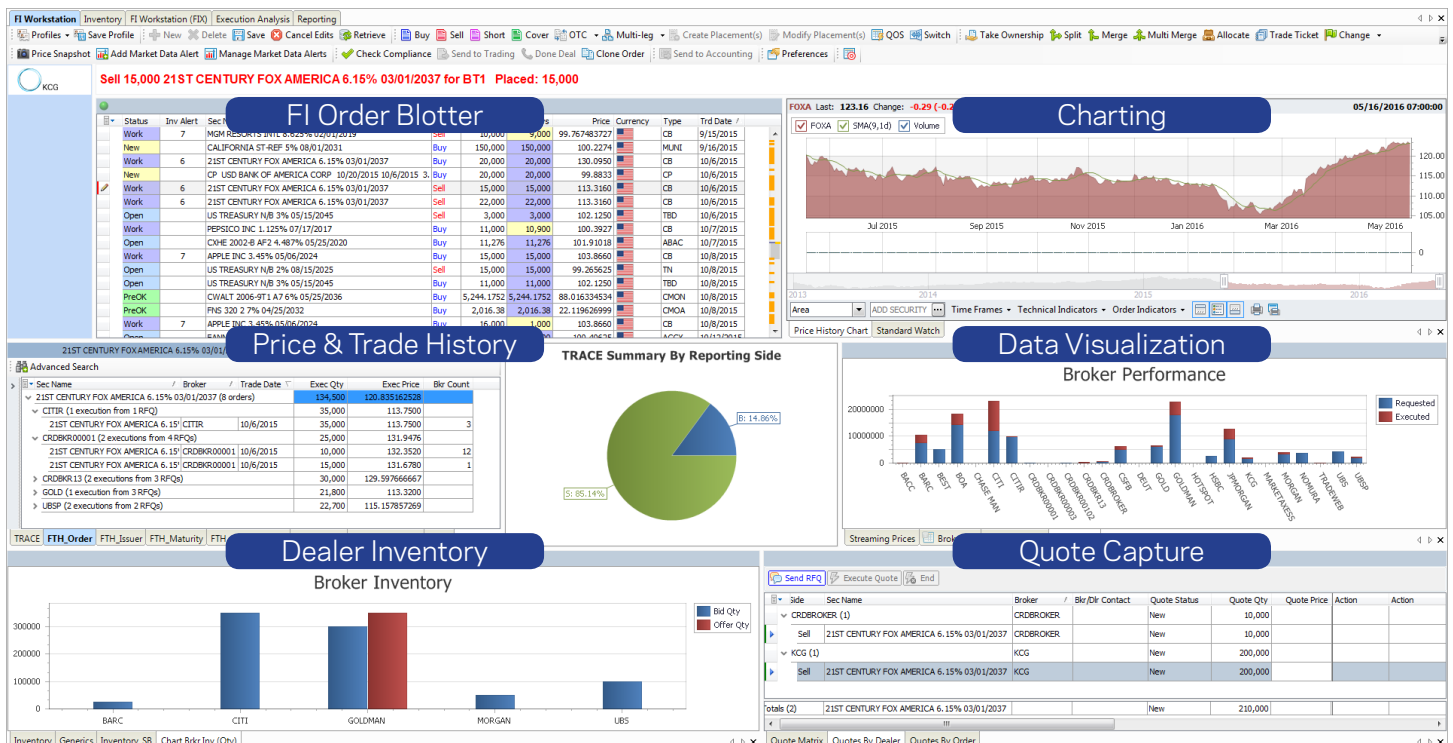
FI Workstation | Inventory | FI Workstation (FIX) | Execution Analysis | Reporting

Profiles | Save Profile | New | Delete | Save | Cancel Edits | Retrieve | Buy | Sell | Short | Cover | OTC | Multi-leg | Create Placement(s) | Modify Placement(s) | QOS | Switch | Take Ownership | Split | Merge | Multi Merge | Allocate | Trade Ticket | Change

Price Snapshot | Add Market Data Alert | Manage Market Data Alerts | Check Compliance | Send to Trading | Done Deal | Clone Order | Send to Accounting | Preferences

KCG

Sell 15,000 21ST CENTURY FOX AMERICA 6.15% 03/01/2037 for BT1 Placed: 15,000

FI Order Blotter

| Status | Inv Alert | Sec N | | | s | Price | Currency | Type | Trd Date |
|---|---|---|---|---|---|---|---|---|---|
| Work | 7 | MGM RESORTS INTL 8.625% 02/01/2019 | Sell | 10,000 | 9,000 | 99.767483727 | | CB | 9/15/2015 |
| New | | CALIFORNIA ST-REF 5% 08/01/2031 | Buy | 150,000 | 150,000 | 100.2274 | | MUNI | 9/16/2015 |
| Work | 6 | 21ST CENTURY FOX AMERICA 6.15% 03/01/2037 | Buy | 20,000 | 20,000 | 130.0950 | | CB | 10/6/2015 |
| New | | CP USD BANK OF AMERICA CORP 10/20/2015 10/6/2015 3. | Buy | 20,000 | 20,000 | 99.8833 | | CP | 10/6/2015 |
| Work | 6 | 21ST CENTURY FOX AMERICA 6.15% 03/01/2037 | Sell | 15,000 | 15,000 | 113.3160 | | CB | 10/6/2015 |
| Work | 6 | 21ST CENTURY FOX AMERICA 6.15% 03/01/2037 | Sell | 22,000 | 22,000 | 113.3160 | | CB | 10/6/2015 |
| Open | | US TREASURY N/B 3% 05/15/2045 | Sell | 3,000 | 3,000 | 102.1250 | | TBD | 10/6/2015 |
| Work | | PEPSICO INC 1.125% 07/17/2017 | Buy | 11,000 | 10,900 | 100.3927 | | CB | 10/7/2015 |
| Open | | CXHE 2002-B AF2 4.487% 05/25/2020 | Buy | 11,276 | 11,276 | 101.9108 | | ABAC | 10/7/2015 |
| Work | 7 | APPLE INC 3.45% 05/06/2024 | Buy | 15,000 | 15,000 | 103.8660 | | CB | 10/8/2015 |
| Open | | US TREASURY N/B 2% 08/15/2025 | Sell | 15,000 | 11,000 | 99.265625 | | TN | 10/8/2015 |
| Open | | US TREASURY N/B 3% 05/15/2045 | Buy | 11,000 | 11,000 | 102.1250 | | TBD | 10/8/2015 |
| PreOK | | CWALT 2006-9T1 A7 6% 05/25/2036 | Buy | 5,244.1752 | 5,244.1752 | 88.016334534 | | CMON | 10/8/2015 |
| PreOK | | FNS 320 2 7% 04/25/2032 | Buy | 2,016.38 | 2,016.38 | 22.119626999 | | CMOA | 10/8/2015 |
| Work | 7 | APPLE INC 3.45% 05/06/2024 | Buy | 16,000 | 1,000 | 103.8660 | | CB | 10/8/2015 |

Charting

FOXA Last: 123.16 Change: -0.29 (-0.2 | 05/16/2016 07:00:00
FOXA | SMA(9,1d) | Volume
120.00 | 115.00 | 110.00 | 105.00 | 0
Jul 2015 | Sep 2015 | Nov 2015 | Jan 2016 | Mar 2016 | May 2016
2013 | 2014 | 2015 | 2016
Area | ADD SECURITY | Time Frames | Technical Indicators | Order Indicators
Price History Chart | Standard Watch

Price & Trade History

21ST CENTURY FOX AMERICA 6.15% 03/01
Advanced Search

| Sec Name | Broker | Trade Date | Exec Qty | Exec Price | Bkr Count |
|---|---|---|---|---|---|
| 21ST CENTURY FOX AMERICA 6.15% 03/01/2037 (8 orders) | | | 134,500 | 120.835162528 | |
| CITIR (1 execution from 1 RFQ) | | | 35,000 | 113.7500 | |
| 21ST CENTURY FOX AMERICA 6.15' | CITIR | 10/6/2015 | 35,000 | 113.7500 | 3 |
| CRDBKR00001 (2 executions from 4 RFQs) | | | 25,000 | 131.9476 | |
| 21ST CENTURY FOX AMERICA 6.15' | CRDBKR00001 | 10/6/2015 | 10,000 | 132.3520 | 12 |
| 21ST CENTURY FOX AMERICA 6.15' | CRDBKR00001 | 10/6/2015 | 15,000 | 131.6780 | 1 |
| CRDBKR13 (2 executions from 3 RFQs) | | | 30,000 | 129.597666667 | |
| GOLD (1 execution from 3 RFQs) | | | 21,800 | 113.3200 | |
| UBSP (2 executions from 2 RFQs) | | | 22,700 | 115.157857269 | |

TRACE | FTH_Order | FTH_Issuer | FTH_Maturity | FTH

TRACE Summary By Reporting Side
B: 14.86%
S: 85.14%

Data Visualization

Broker Performance
20000000 | 10000000 | 0
Requested | Executed
BACC | BARC | BEST | BOA | CHASE MAN | CITI | CITIR | CRDBKR00001 | CRDBKR00102 | CRDBKR13 | CRDBROKER | CSFB | DEUT | GOLD | GOLDMAN | HOTSPOT | HSBC | JPMORGAN | KCG | MARKETAXESS | MORGAN | NOMURA | TRADEWEB | UBS | UBSP
Streaming Prices | Brok

Dealer Inventory

Broker Inventory
300000 | 200000 | 100000 | 0
Bid Qty | Offer Qty
BARC | CITI | GOLDMAN | MORGAN | UBS
Inventory | Generics | Inventory_SB | Chart Brkr Inv (Qty)

Quote Capture

Send RFQ | Execute Quote | End

| Side | Sec Name | Broker | Bkr/Dlr Contact | Quote Status | Quote Qty | Quote Price | Action | Action |
|---|---|---|---|---|---|---|---|---|
| CRDBROKER (1) | | CRDBROKER | | New | 10,000 | | | |
| Sell | 21ST CENTURY FOX AMERICA 6.15% 03/01/2037 | CRDBROKER | | New | 10,000 | | | |
| KCG (1) | | KCG | | New | 200,000 | | | |
| Sell | 21ST CENTURY FOX AMERICA 6.15% 03/01/2037 | KCG | | New | 200,000 | | | |
| Totals (2) | 21ST CENTURY FOX AMERICA 6.15% 03/01/2037 | | | New | 210,000 | | | |

Quote Matrix | Quotes By Dealer | Quotes By Order